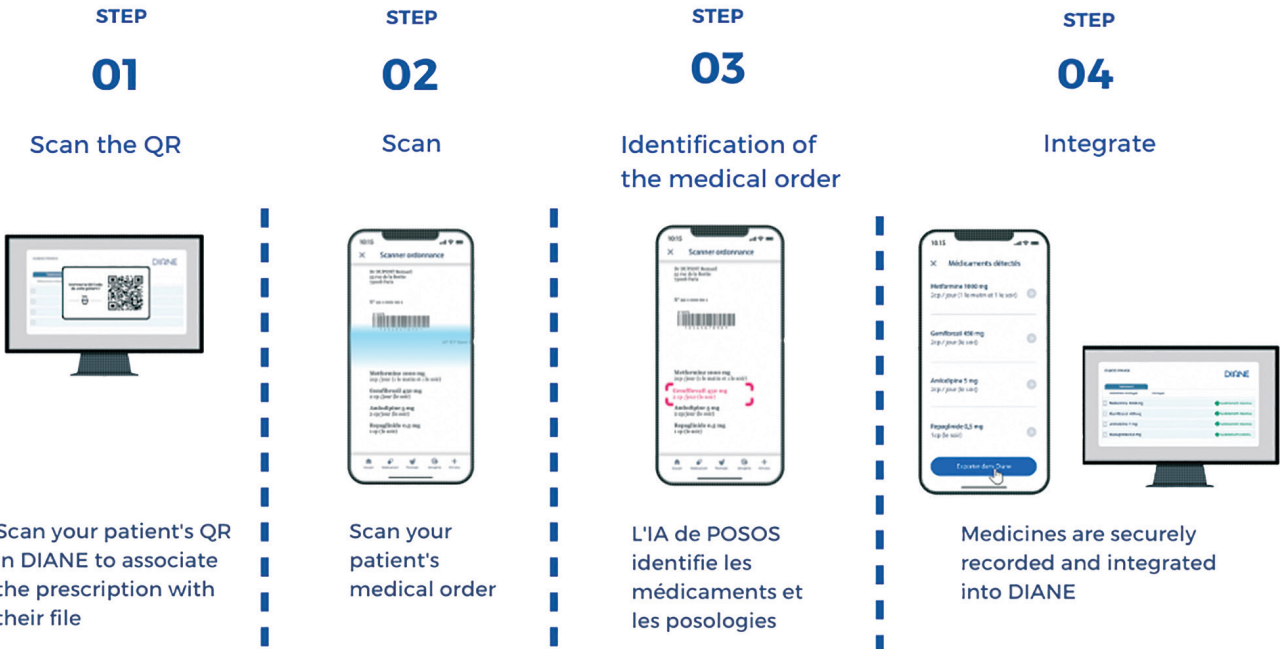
STEP

01

Scan the QR

DIANE

Scan your patient's QR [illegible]n DIANE to associate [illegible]he prescription with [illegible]heir file

STEP

02

Scan

10:15

Scanner ordonnance

Metformine 1000 mg

Gemfibrozil 450 mg

Amlodipine 5 mg

Repaglinide 0,5 mg

Scan your patient's medical order

STEP

03

Identification of the medical order

10:15

Scanner ordonnance

Metformine 1000 mg

Gemfibrozil 450 mg

Amlodipine 5 mg

Repaglinide 0,5 mg

L'IA de POSOS identifie les médicaments et les posologies

STEP

04

Integrate

10:15

Médicaments détectés

Metformine 1000 mg

Gemfibrozil 450 mg

Amlodipine 5 mg

Repaglinide 0,5 mg

Exporter dans Diane

DIANE

Medicines are securely recorded and integrated into DIANE